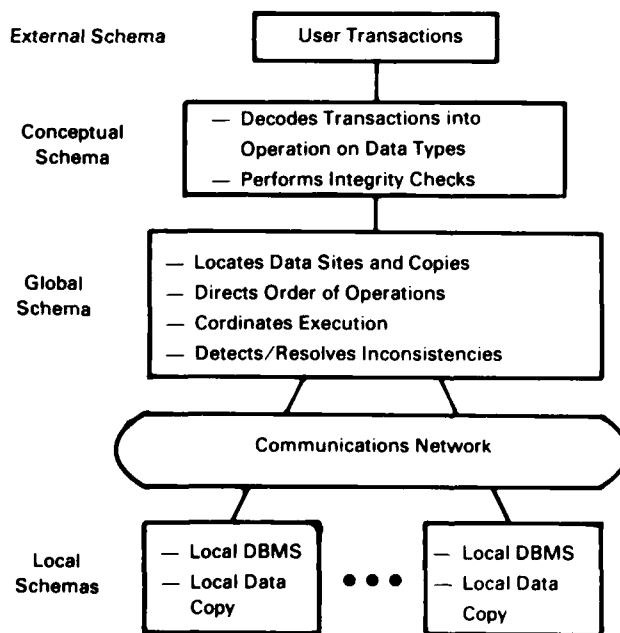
External Schema

User Transactions

Conceptual Schema

— Decodes Transactions into Operation on Data Types
— Performs Integrity Checks

Global Schema

— Locates Data Sites and Copies
— Directs Order of Operations
— Cordinates Execution
— Detects/Resolves Inconsistencies

Communications Network

Local Schemas

— Local DBMS
— Local Data Copy

• • •

— Local DBMS
— Local Data Copy